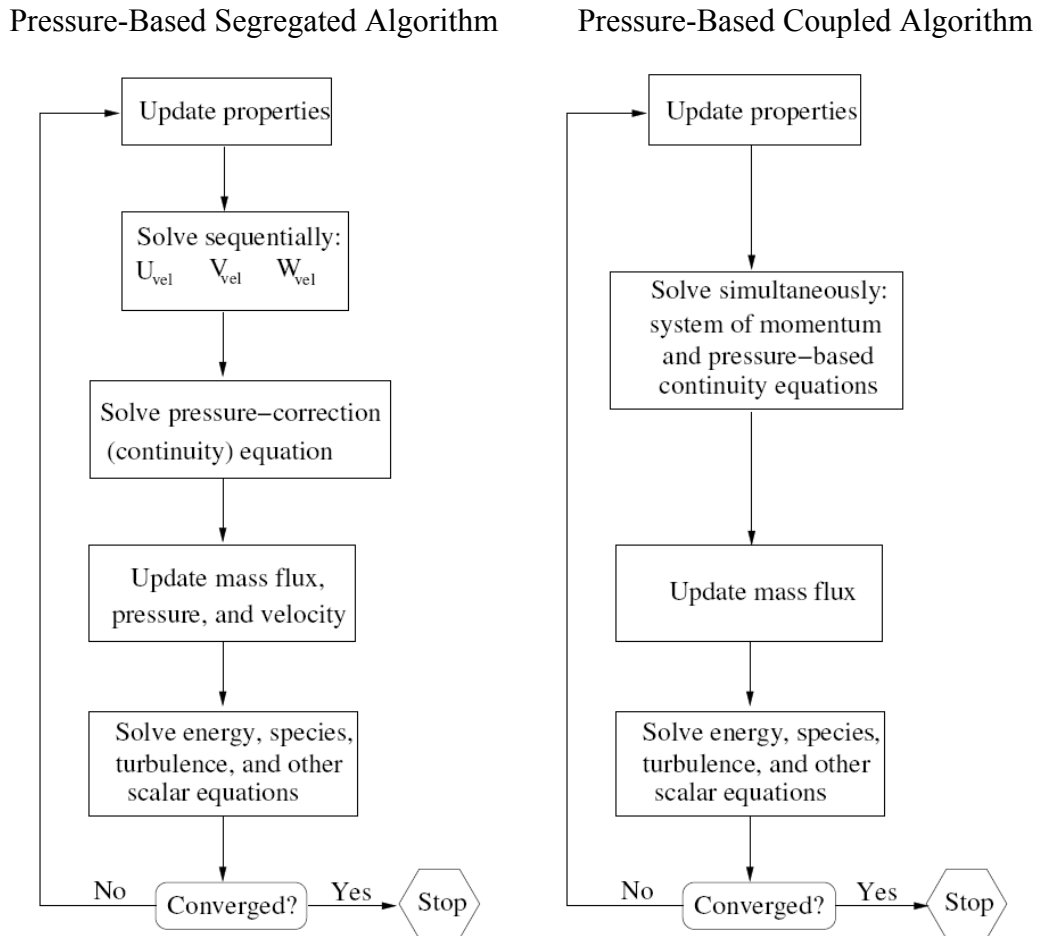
Pressure-Based Segregated Algorithm

Update properties

Solve sequentially:
$U_{vel}$ $V_{vel}$ $W_{vel}$

Solve pressure–correction (continuity) equation

Update mass flux, pressure, and velocity

Solve energy, species, turbulence, and other scalar equations

No

Converged?

Yes

Stop

Pressure-Based Coupled Algorithm

Update properties

Solve simultaneously: system of momentum and pressure–based continuity equations

Update mass flux

Solve energy, species, turbulence, and other scalar equations

No

Converged?

Yes

Stop